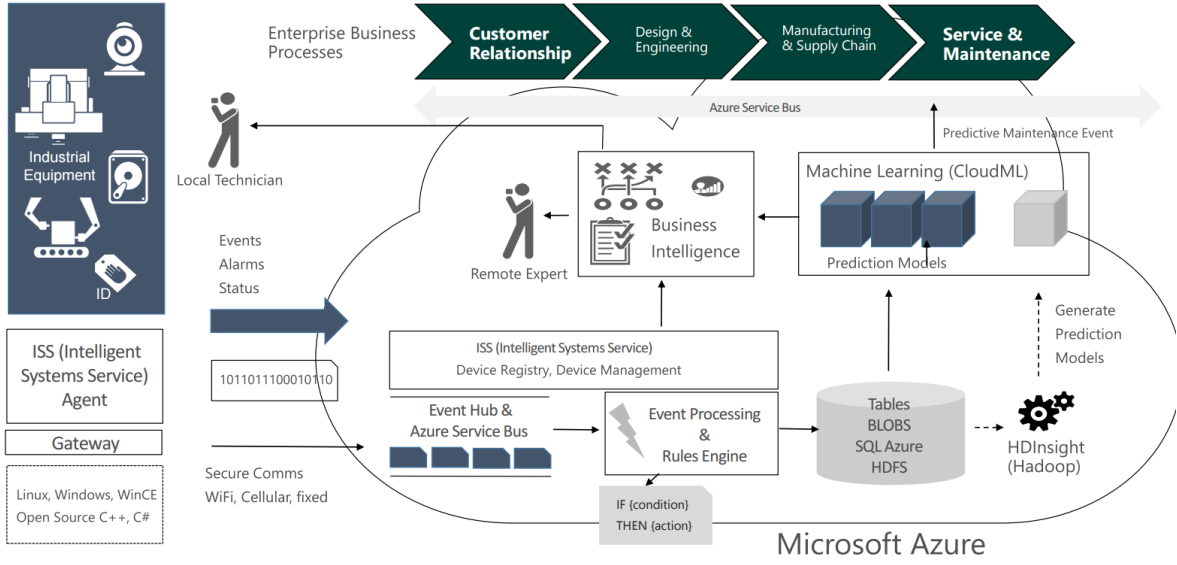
Enterprise Business Processes

Customer Relationship

Design & Engineering

Manufacturing & Supply Chain

Service & Maintenance

Azure Service Bus

Predictive Maintenance Event

Industrial Equipment

ID

Local Technician

Remote Expert

Business Intelligence

Machine Learning (CloudML)

Prediction Models

Events
Alarms
Status

Generate Prediction Models

ISS (Intelligent Systems Service) Agent

1011011100010110

ISS (Intelligent Systems Service)
Device Registry, Device Management

Gateway

Event Hub & Azure Service Bus

Event Processing & Rules Engine

Tables
BLOBS
SQL Azure
HDFS

HDInsight (Hadoop)

Secure Comms
WiFi, Cellular, fixed

Linux, Windows, WinCE
Open Source C++, C#

IF {condition}
THEN {action}

Microsoft Azure